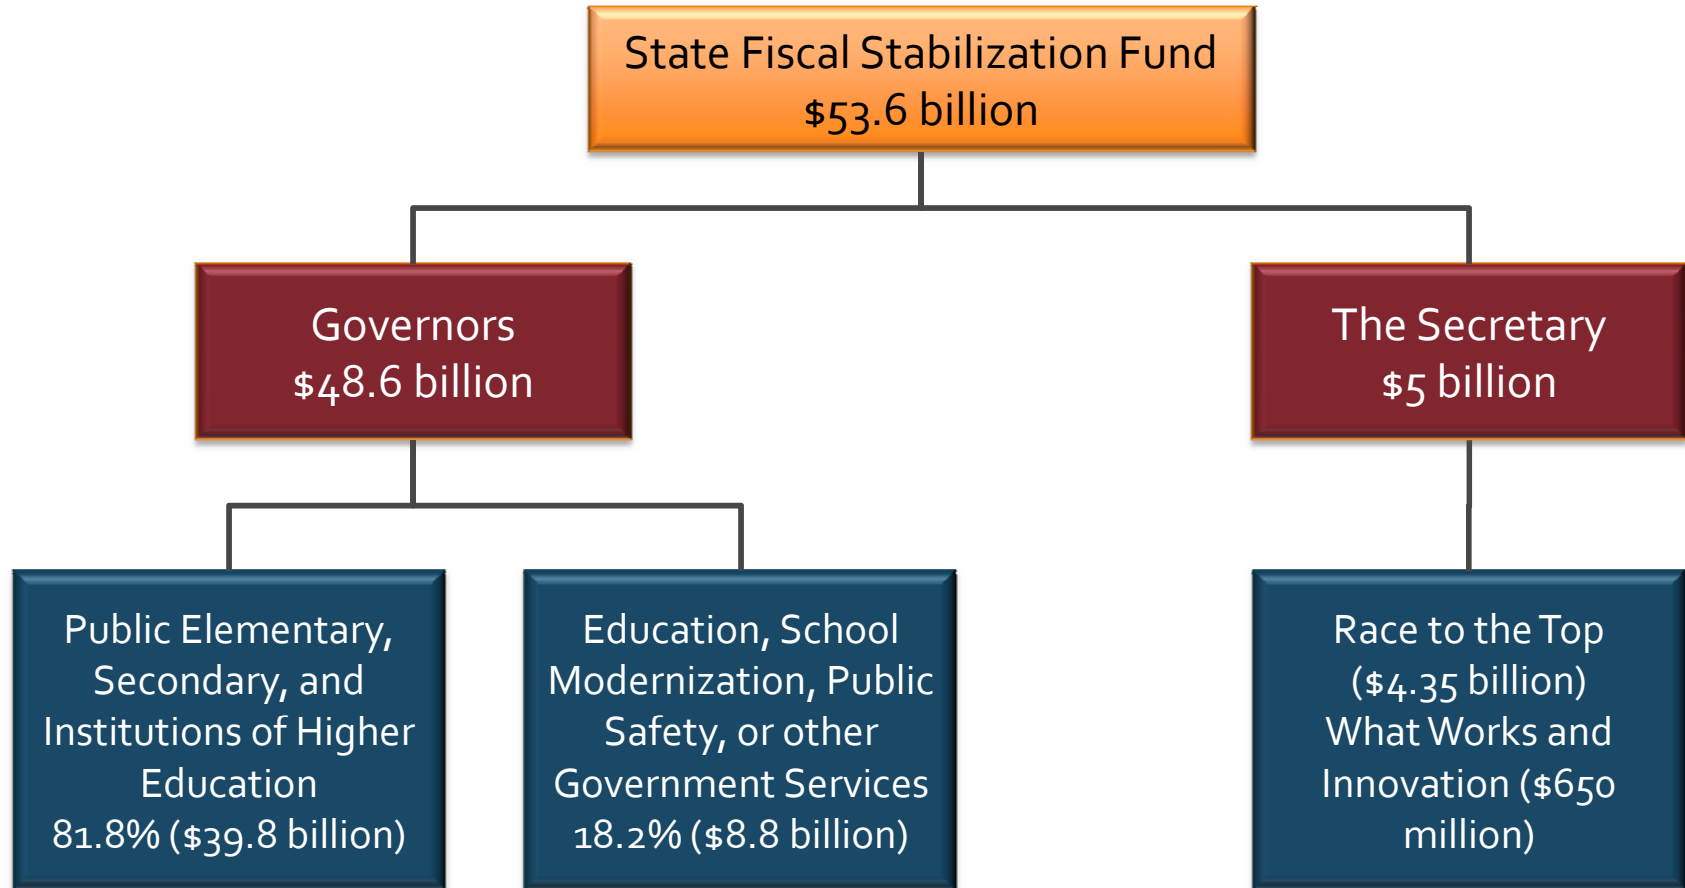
State Fiscal Stabilization Fund
\$53.6 billion

Governors
\$48.6 billion

The Secretary
\$5 billion

Public Elementary, Secondary, and Institutions of Higher Education
81.8% (\$39.8 billion)

Education, School Modernization, Public Safety, or other Government Services
18.2% (\$8.8 billion)

Race to the Top (\$4.35 billion)
What Works and Innovation (\$650 million)